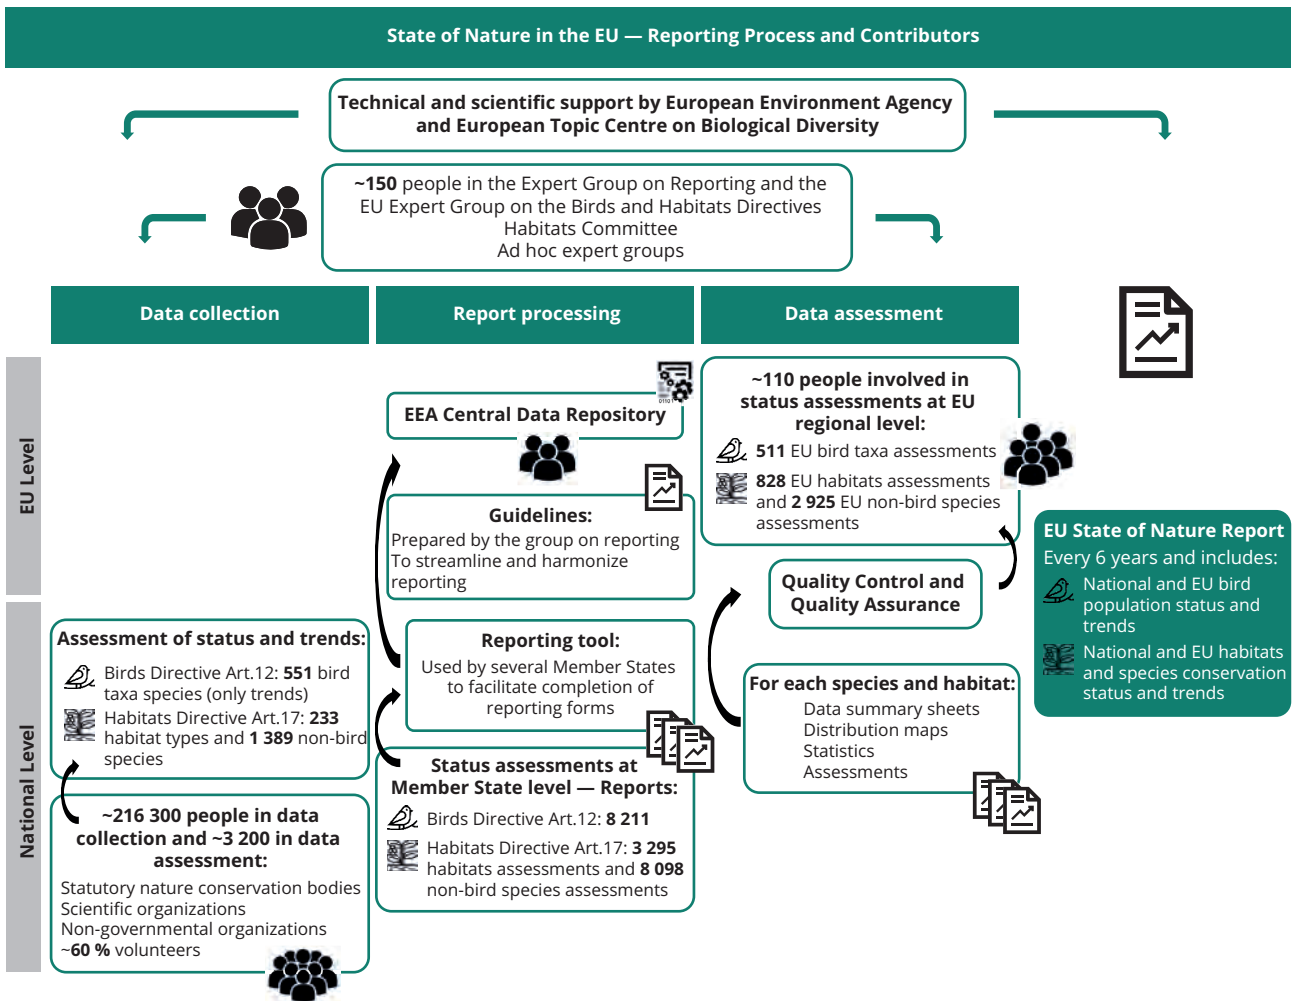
State of Nature in the EU — Reporting Process and Contributors

Technical and scientific support by European Environment Agency and European Topic Centre on Biological Diversity

~150 people in the Expert Group on Reporting and the EU Expert Group on the Birds and Habitats Directives
Habitats Committee
Ad hoc expert groups

Data collection

Report processing

Data assessment

EU Level

National Level

EEA Central Data Repository

Guidelines:
Prepared by the group on reporting
To streamline and harmonize reporting

~110 people involved in status assessments at EU regional level:
511 EU bird taxa assessments
828 EU habitats assessments and 2 925 EU non-bird species assessments

Quality Control and Quality Assurance

EU State of Nature Report
Every 6 years and includes:
National and EU bird population status and trends
National and EU habitats and species conservation status and trends

Assessment of status and trends:
Birds Directive Art.12: 551 bird taxa species (only trends)
Habitats Directive Art.17: 233 habitat types and 1 389 non-bird species

~216 300 people in data collection and ~3 200 in data assessment:
Statutory nature conservation bodies
Scientific organizations
Non-governmental organizations
~60 % volunteers

Reporting tool:
Used by several Member States to facilitate completion of reporting forms

Status assessments at Member State level — Reports:
Birds Directive Art.12: 8 211
Habitats Directive Art.17: 3 295 habitats assessments and 8 098 non-bird species assessments

For each species and habitat:
Data summary sheets
Distribution maps
Statistics
Assessments